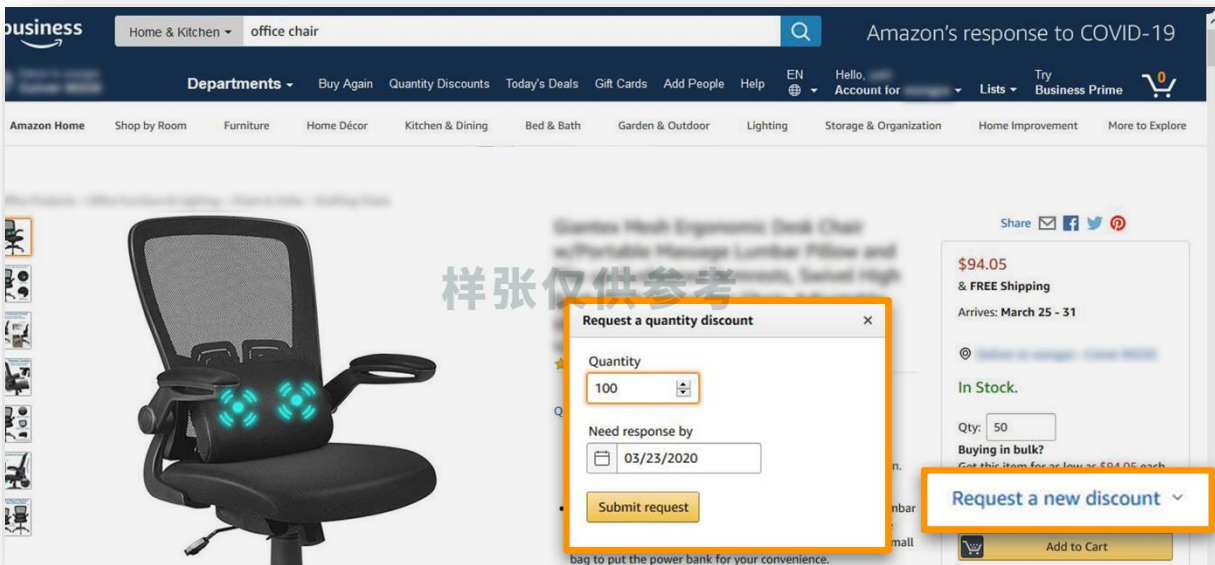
business

Home & Kitchen ▾ office chair

Amazon's response to COVID-19

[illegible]

Departments ▾ Buy Again Quantity Discounts Today's Deals Gift Cards Add People Help EN Hello, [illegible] Account for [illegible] ▾ Lists ▾ Try Business Prime 0

Amazon Home Shop by Room Furniture Home Décor Kitchen & Dining Bed & Bath Garden & Outdoor Lighting Storage & Organization Home Improvement More to Explore

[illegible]

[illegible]

样张仅供参考

Share

$94.05
& FREE Shipping
Arrives: March 25 - 31

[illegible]

In Stock.

Qty: 50

Buying in bulk?
Get this item for as low as $94.05 each

Request a quantity discount ×

Quantity
100

Need response by
03/23/2020

Submit request

Request a new discount ˅

n.

nbar

mall

bag to put the power bank for your convenience.

Add to Cart